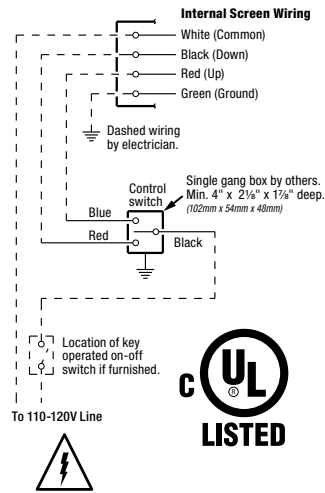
Internal Screen Wiring
White (Common)
Black (Down)
Red (Up)
Green (Ground)

Dashed wiring by electrician.

Control switch

Single gang box by others. Min. 4" x $2\frac{1}{8}$" x $1\frac{7}{8}$" deep. (102mm x 54mm x 48mm)

Blue
Red
Black

Location of key operated on-off switch if furnished.

To 110-120V Line

C UL ® LISTED